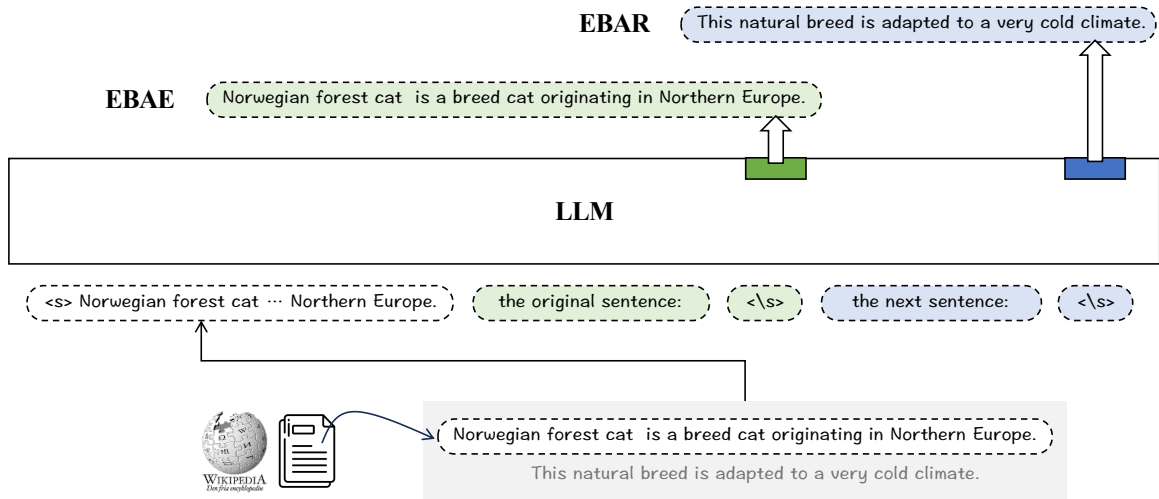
EBAR This natural breed is adapted to a very cold climate.

EBAE Norwegian forest cat is a breed cat originating in Northern Europe.

LLM

<s> Norwegian forest cat ⋯ Northern Europe.

the original sentence:

<\s>

the next sentence:

<\s>

WIKIPEDIA
Den fria encyklopedin

Norwegian forest cat is a breed cat originating in Northern Europe.

This natural breed is adapted to a very cold climate.